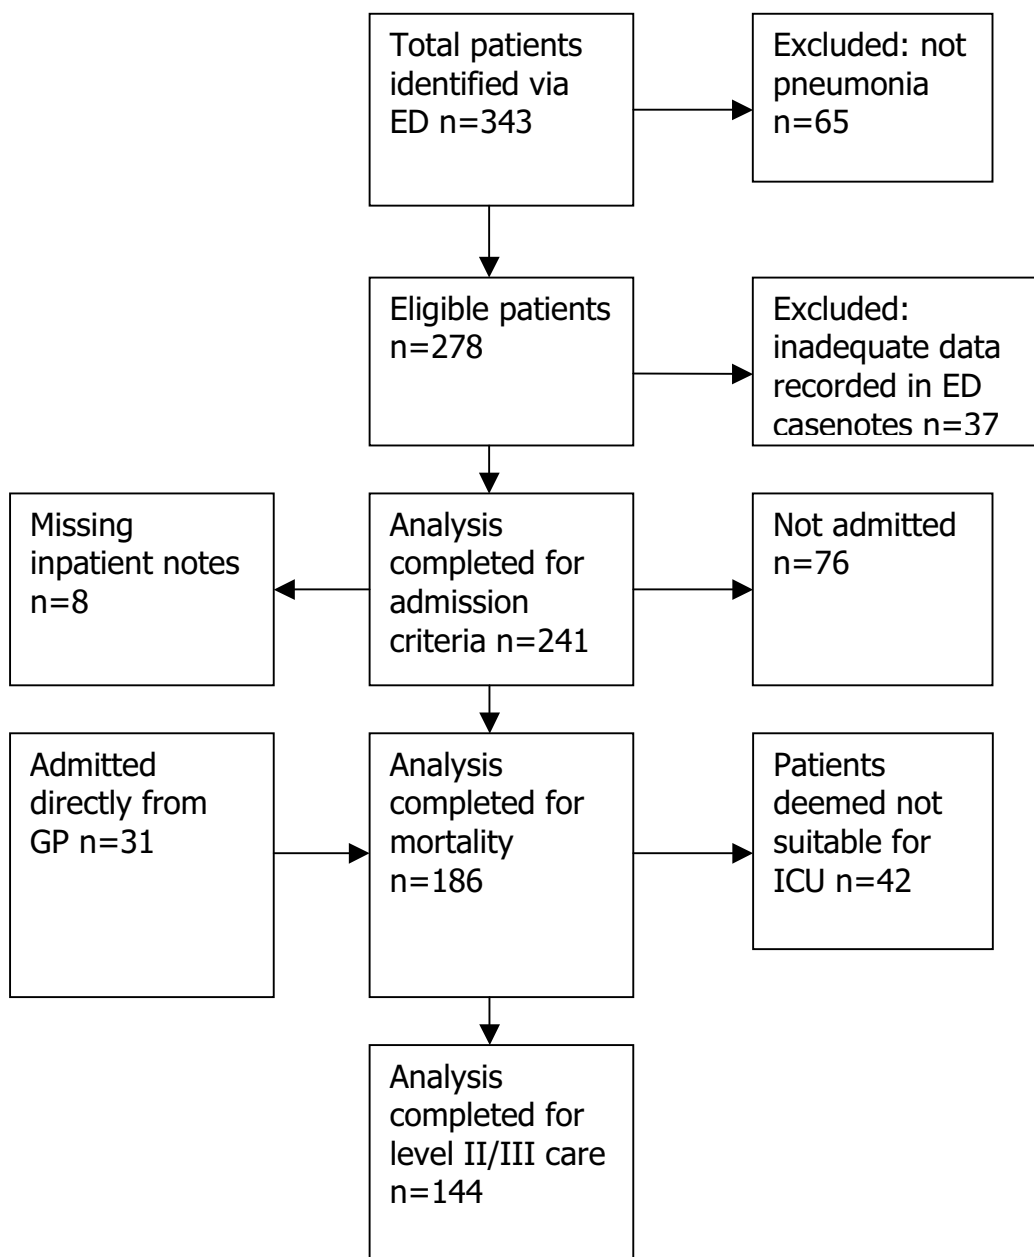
Total patients identified via ED n=343

Excluded: not pneumonia n=65

Eligible patients n=278

Excluded: inadequate data recorded in ED casenotes n=37

Missing inpatient notes n=8

Analysis completed for admission criteria n=241

Not admitted n=76

Admitted directly from GP n=31

Analysis completed for mortality n=186

Patients deemed not suitable for ICU n=42

Analysis completed for level II/III care n=144